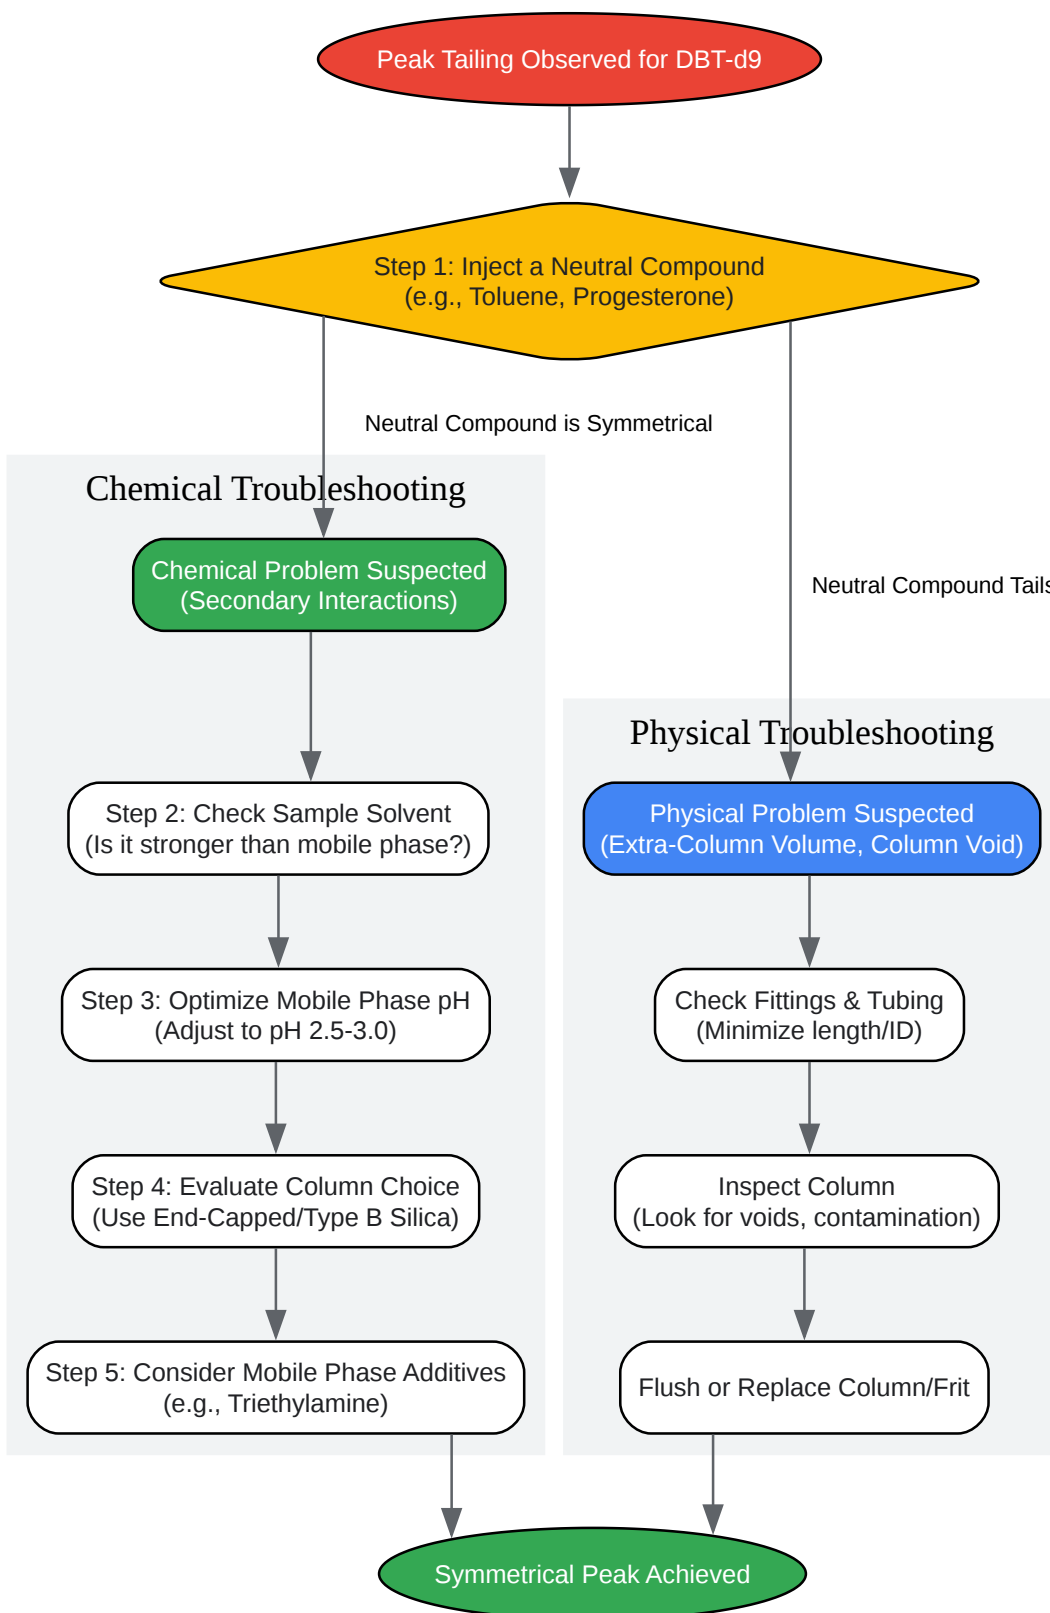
Peak Tailing Observed for DBT-d9

Step 1: Inject a Neutral Compound
(e.g., Toluene, Progesterone)

Neutral Compound is Symmetrical

Neutral Compound Tails

Chemical Troubleshooting

Chemical Problem Suspected
(Secondary Interactions)

Step 2: Check Sample Solvent
(Is it stronger than mobile phase?)

Step 3: Optimize Mobile Phase pH
(Adjust to pH 2.5-3.0)

Step 4: Evaluate Column Choice
(Use End-Capped/Type B Silica)

Step 5: Consider Mobile Phase Additives
(e.g., Triethylamine)

Physical Troubleshooting

Physical Problem Suspected
(Extra-Column Volume, Column Void)

Check Fittings & Tubing
(Minimize length/ID)

Inspect Column
(Look for voids, contamination)

Flush or Replace Column/Frit

Symmetrical Peak Achieved